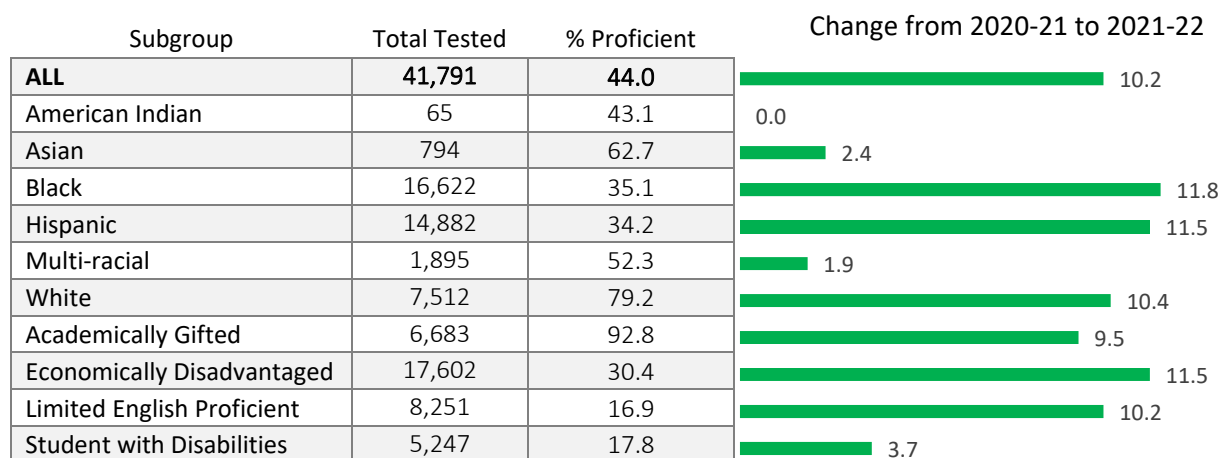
| Subgroup | Total Tested | % Proficient |
|---|---|---|
| **ALL** | 41,791 | 44.0 |
| American Indian | 65 | 43.1 |
| Asian | 794 | 62.7 |
| Black | 16,622 | 35.1 |
| Hispanic | 14,882 | 34.2 |
| Multi-racial | 1,895 | 52.3 |
| White | 7,512 | 79.2 |
| Academically Gifted | 6,683 | 92.8 |
| Economically Disadvantaged | 17,602 | 30.4 |
| Limited English Proficient | 8,251 | 16.9 |
| Student with Disabilities | 5,247 | 17.8 |

Change from 2020-21 to 2021-22

10.2
0.0
2.4
11.8
11.5
1.9
10.4
9.5
11.5
10.2
3.7